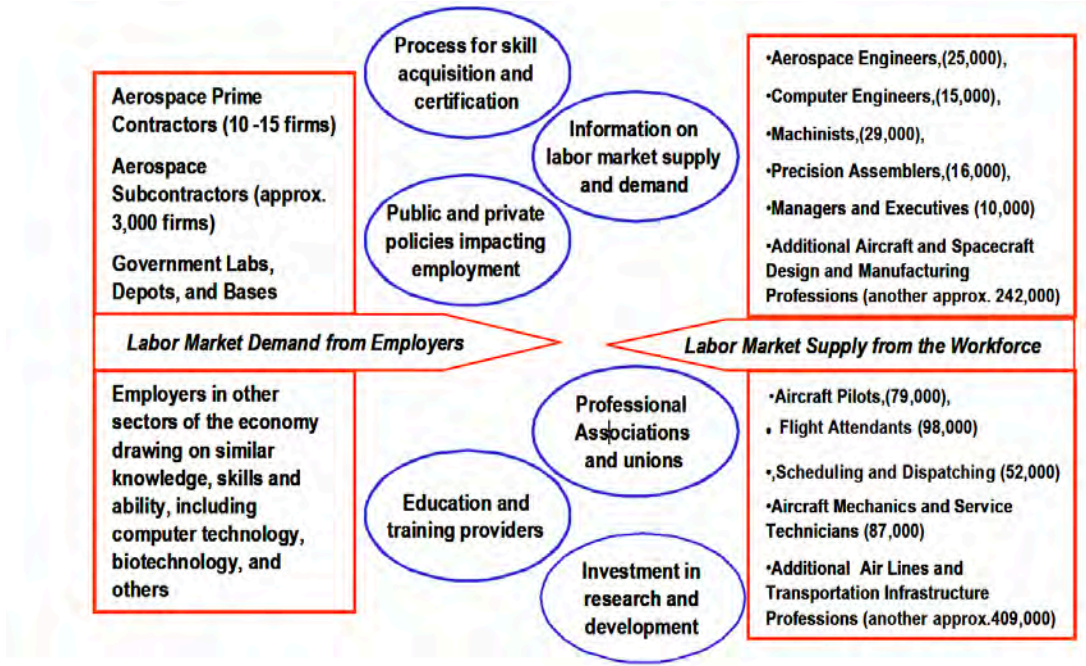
Process for skill acquisition and certification

Information on labor market supply and demand

Public and private policies impacting employment

Aerospace Prime Contractors (10 -15 firms)

Aerospace Subcontractors (approx. 3,000 firms)

Government Labs, Depots, and Bases

•Aerospace Engineers,(25,000),

•Computer Engineers,(15,000),

•Machinists,(29,000),

•Precision Assemblers,(16,000),

•Managers and Executives (10,000)

•Additional Aircraft and Spacecraft Design and Manufacturing Professions (another approx. 242,000)

Labor Market Demand from Employers

Labor Market Supply from the Workforce

Employers in other sectors of the economy drawing on similar knowledge, skills and ability, including computer technology, biotechnology, and others

Professional Associations and unions

Education and training providers

Investment in research and development

•Aircraft Pilots,(79,000),

• Flight Attendants (98,000)

•,Scheduling and Dispatching (52,000)

•Aircraft Mechanics and Service Technicians (87,000)

•Additional Air Lines and Transportation Infrastructure Professions (another approx.409,000)